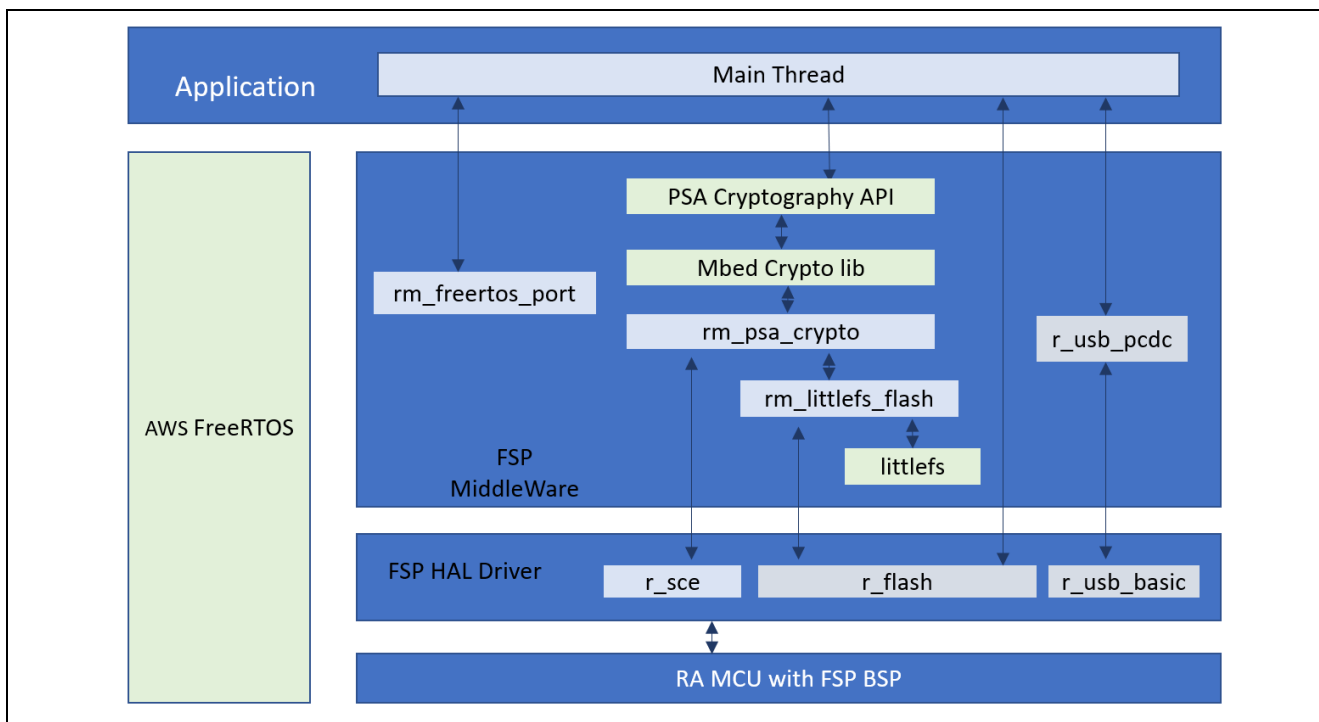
Application

Main Thread

AWS FreeRTOS

PSA Cryptography API

Mbed Crypto lib

rm_freertos_port

rm_psa_crypto

r_usb_pcdc

rm_littlefs_flash

littlefs

FSP
MiddleWare

FSP HAL Driver

r_sce

r_flash

r_usb_basic

RA MCU with FSP BSP